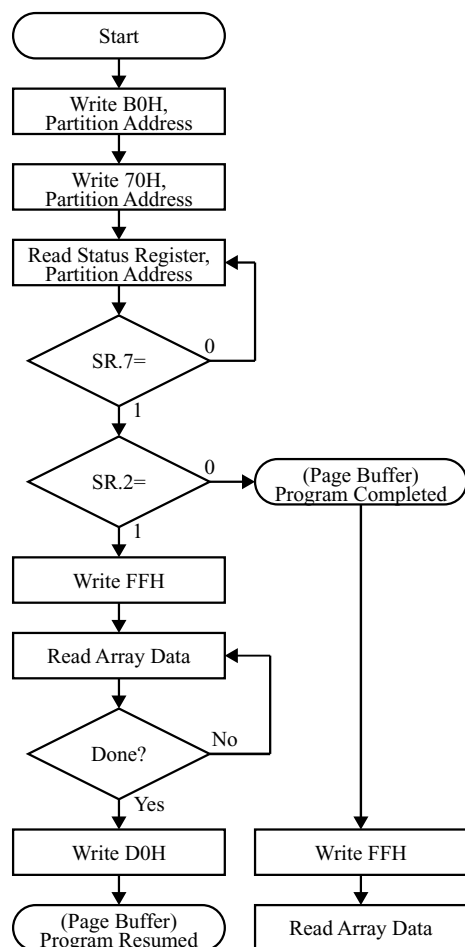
Start

Write B0H, Partition Address

Write 70H, Partition Address

Read Status Register, Partition Address

SR.7=

0

1

SR.2=

0

(Page Buffer) Program Completed

1

Write FFH

Read Array Data

Done?

No

Yes

Write D0H

Write FFH

(Page Buffer) Program Resumed

Read Array Data